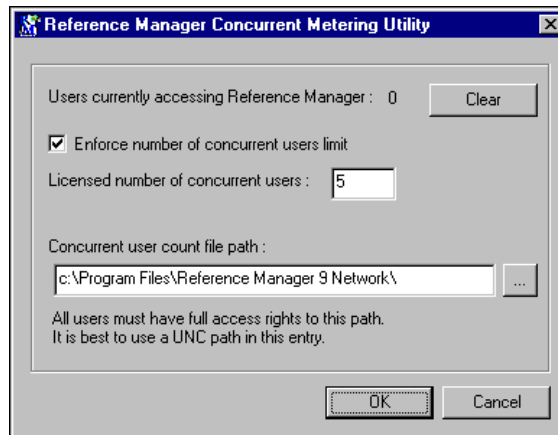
Reference Manager Concurrent Metering Utility

Users currently accessing Reference Manager : 0

Clear

Enforce number of concurrent users limit

Licensed number of concurrent users : 5

Concurrent user count file path :

c:\Program Files\Reference Manager 9 Network\

...

All users must have full access rights to this path.
It is best to use a UNC path in this entry.

OK

Cancel